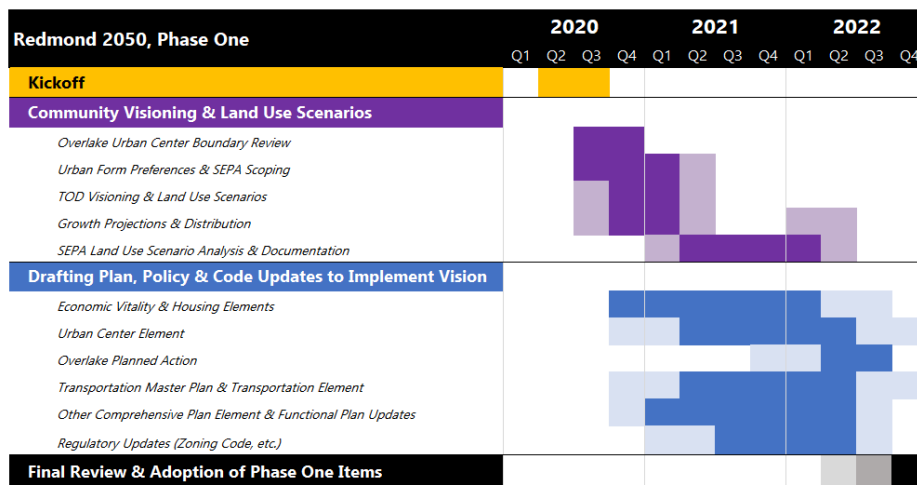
| Redmond 2050, Phase One | 2020 Q1 | Q2 | Q3 | Q4 | 2021 Q1 | Q2 | Q3 | Q4 | 2022 Q1 | Q2 | Q3 | Q4 |
|---|---|---|---|---|---|---|---|---|---|---|---|---|
| Kickoff | | | | | | | | | | | | |
| Community Visioning & Land Use Scenarios | | | | | | | | | | | | |
| Overlake Urban Center Boundary Review | | | | | | | | | | | | |
| Urban Form Preferences & SEPA Scoping | | | | | | | | | | | | |
| TOD Visioning & Land Use Scenarios | | | | | | | | | | | | |
| Growth Projections & Distribution | | | | | | | | | | | | |
| SEPA Land Use Scenario Analysis & Documentation | | | | | | | | | | | | |
| Drafting Plan, Policy & Code Updates to Implement Vision | | | | | | | | | | | | |
| Economic Vitality & Housing Elements | | | | | | | | | | | | |
| Urban Center Element | | | | | | | | | | | | |
| Overlake Planned Action | | | | | | | | | | | | |
| Transportation Master Plan & Transportation Element | | | | | | | | | | | | |
| Other Comprehensive Plan Element & Functional Plan Updates | | | | | | | | | | | | |
| Regulatory Updates (Zoning Code, etc.) | | | | | | | | | | | | |
| Final Review & Adoption of Phase One Items | | | | | | | | | | | | |